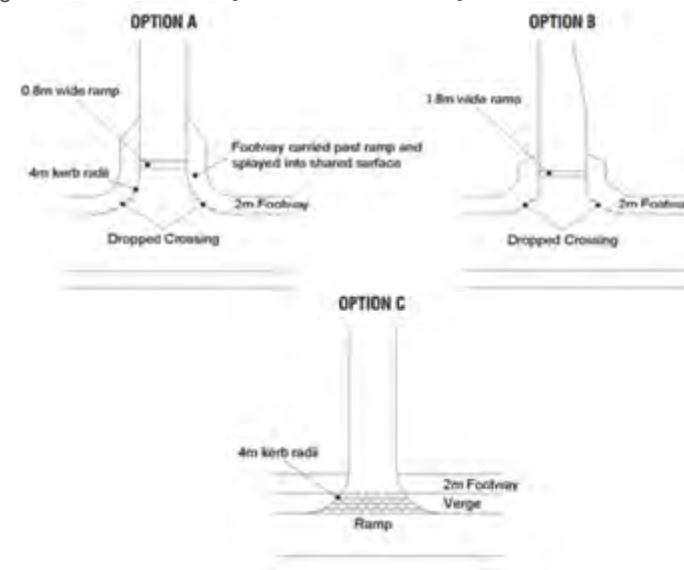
OPTION A

0.8m wide ramp

4m kerb radii

Footway carried past ramp and splayed into shared surface

2m Footway

Dropped Crossing

OPTION B

1.8m wide ramp

2m Footwa

Dropped Crossing

OPTION C

4m kerb radii

2m Footway

Verge

Ramp